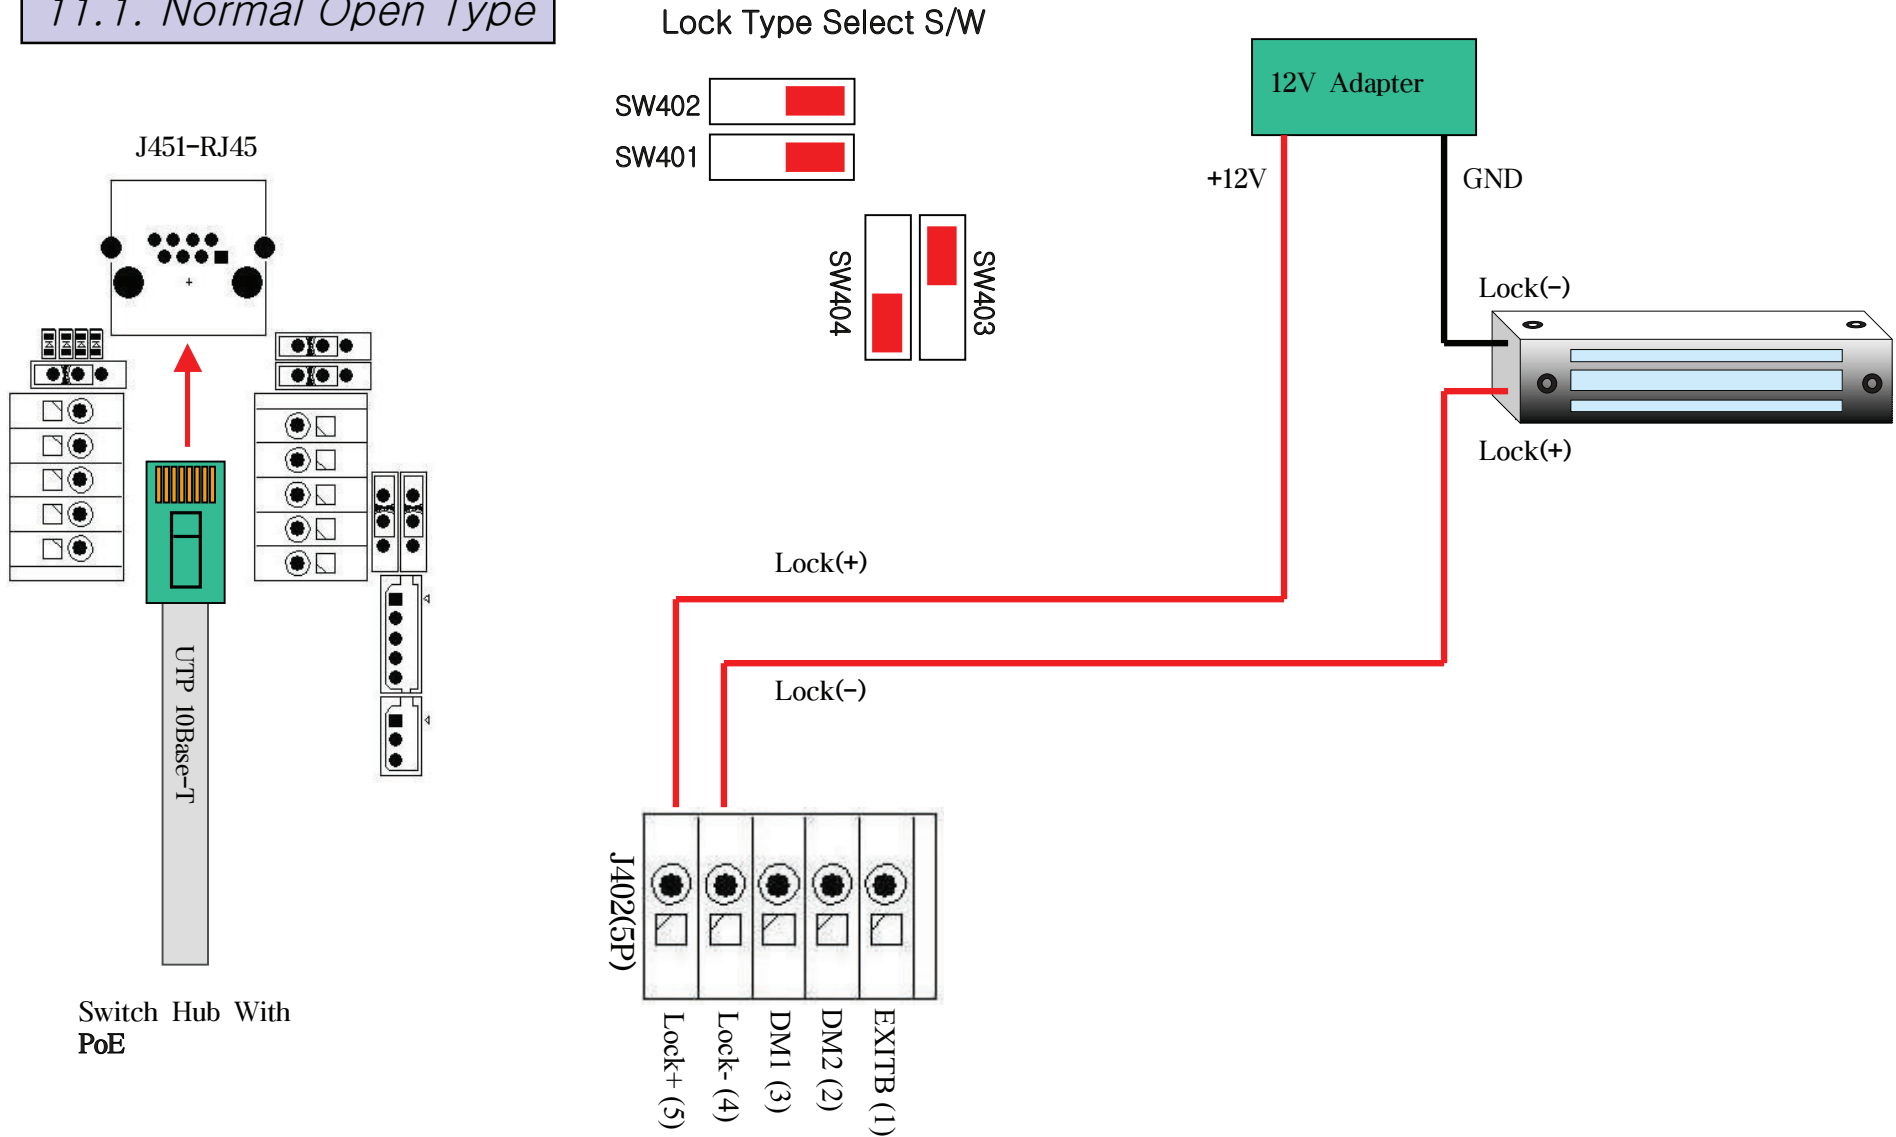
11.1. Normal Open Type

Lock Type Select S/W

SW402

SW401

SW404

SW403

12V Adapter

+12V

GND

Lock(−)

Lock(+)

J451-RJ45

UTP 10Base-T

Lock(+)

Lock(−)

J402(5P)

Lock+ (5)

Lock- (4)

DM1 (3)

DM2 (2)

EXITB (1)

Switch Hub With PoE